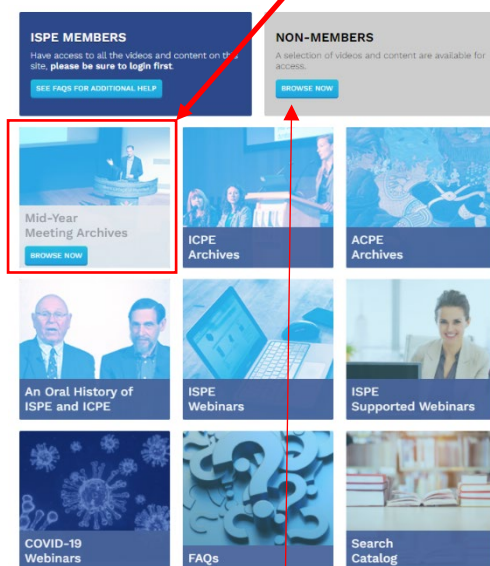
ISPE MEMBERS

Have access to all the videos and content on the site, please be sure to login first.

SEE FAQS FOR ADDITIONAL HELP

NON-MEMBERS

A selection of videos and content are available for access.

BROWSE NOW

Mid-Year Meeting Archives

BROWSE NOW

ICPE Archives

ACPE Archives

An Oral History of ISPE and ICPE

ISPE Webinars

ISPE Supported Webinars

COVID-19 Webinars

FAQs

Search Catalog